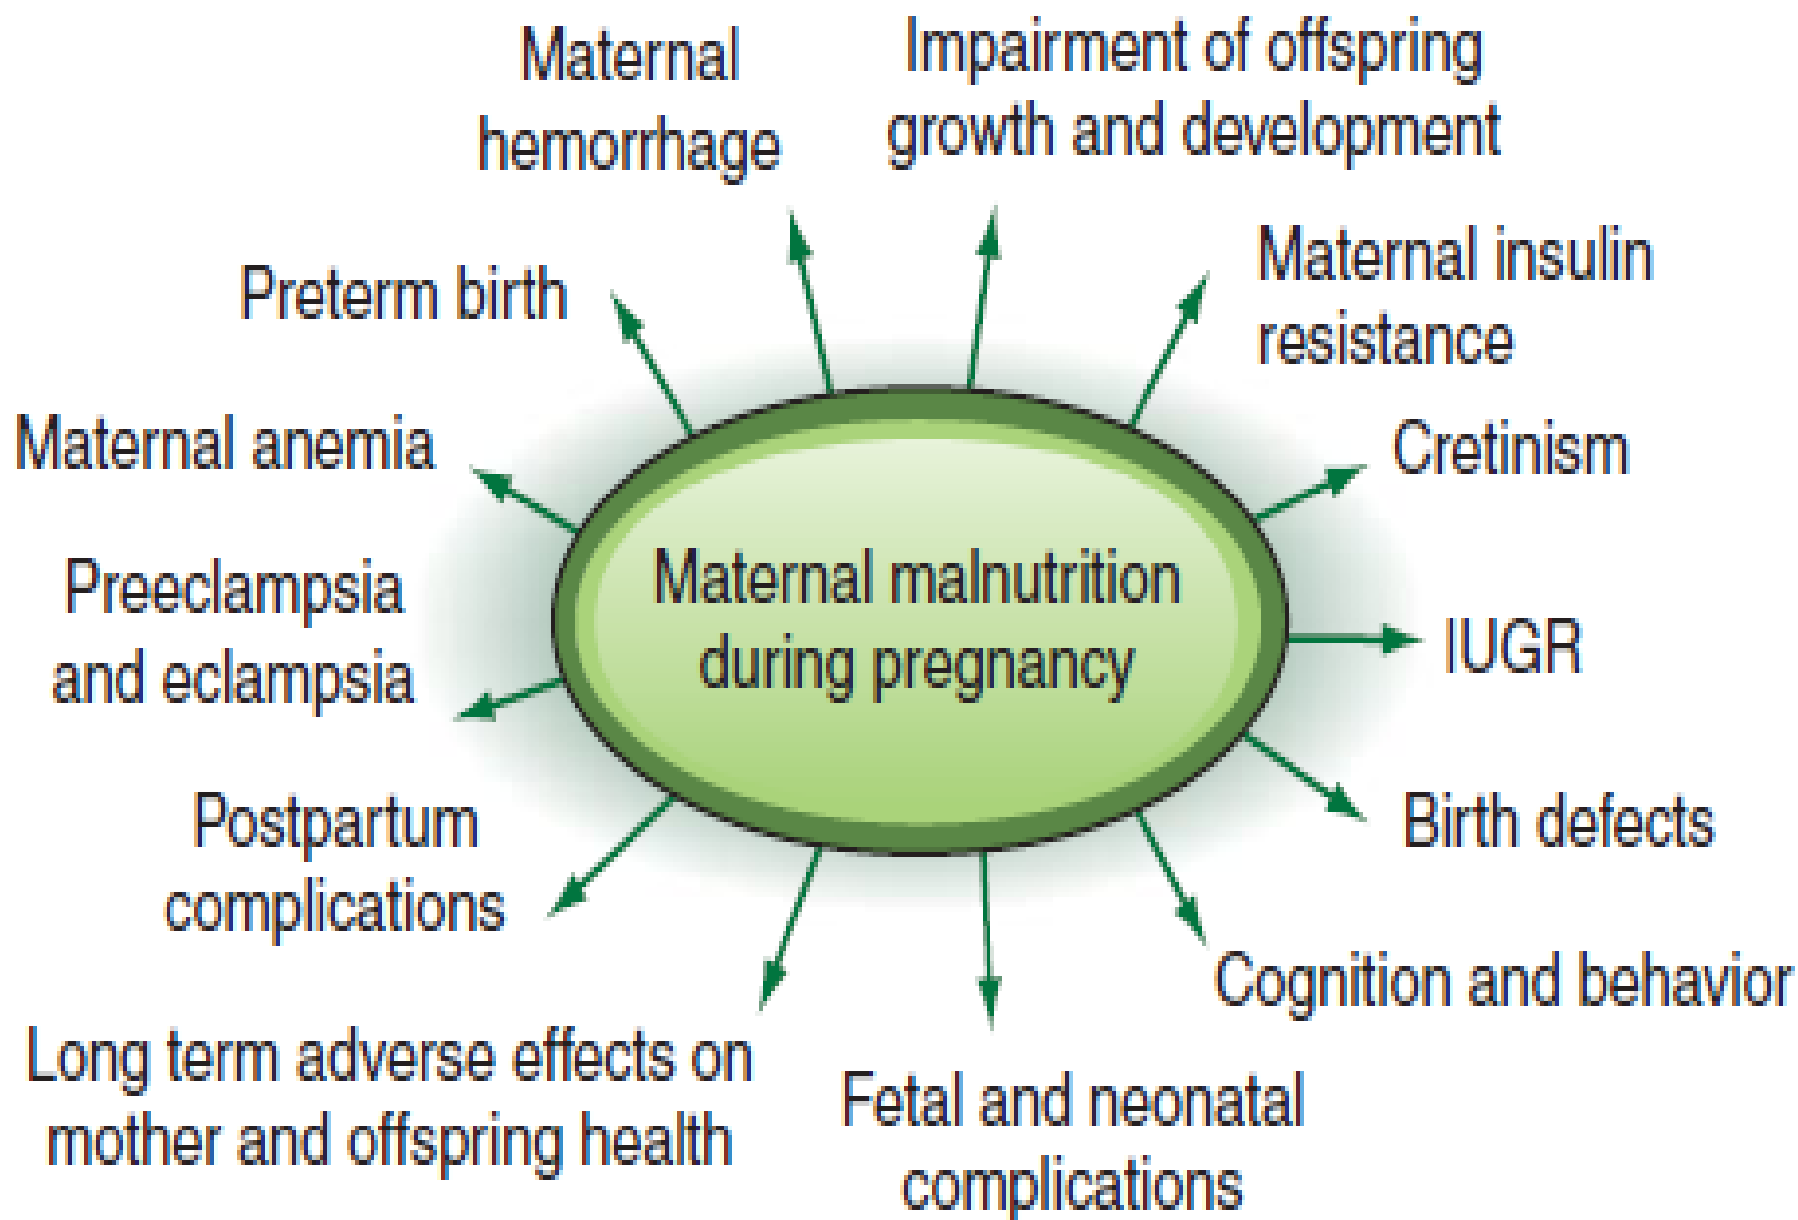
Maternal malnutrition during pregnancy

Maternal hemorrhage

Impairment of offspring growth and development

Maternal insulin resistance

Cretinism

IUGR

Birth defects

Cognition and behavior

Fetal and neonatal complications

Long term adverse effects on mother and offspring health

Postpartum complications

Preeclampsia and eclampsia

Maternal anemia

Preterm birth